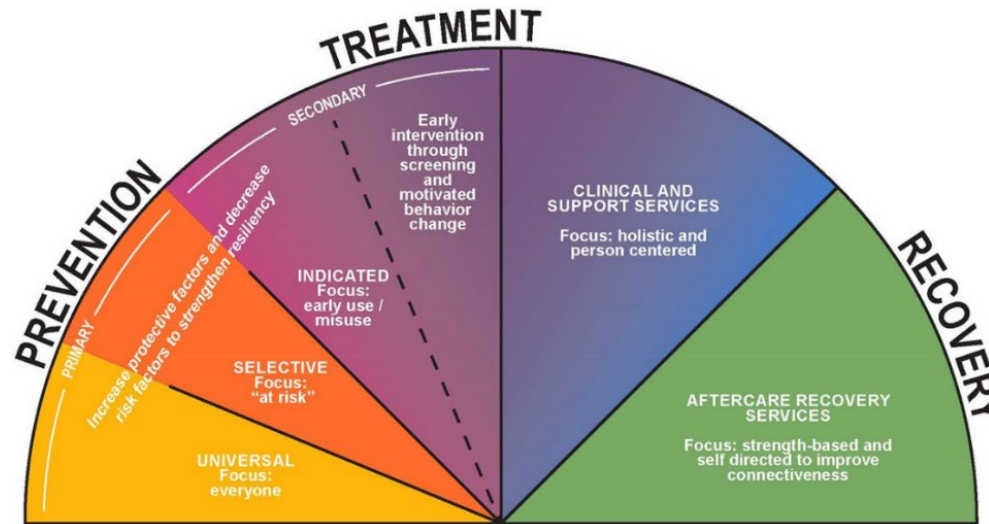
PREVENTION

TREATMENT

RECOVERY

PRIMARY

SECONDARY

Increase protective factors and decrease risk factors to strengthen resiliency

Early intervention through screening and motivated behavior change

UNIVERSAL
Focus:
everyone

SELECTIVE
Focus:
"at risk"

INDICATED
Focus:
early use / misuse

CLINICAL AND SUPPORT SERVICES

Focus: holistic and person centered

AFTERCARE RECOVERY SERVICES

Focus: strength-based and self directed to improve connectiveness